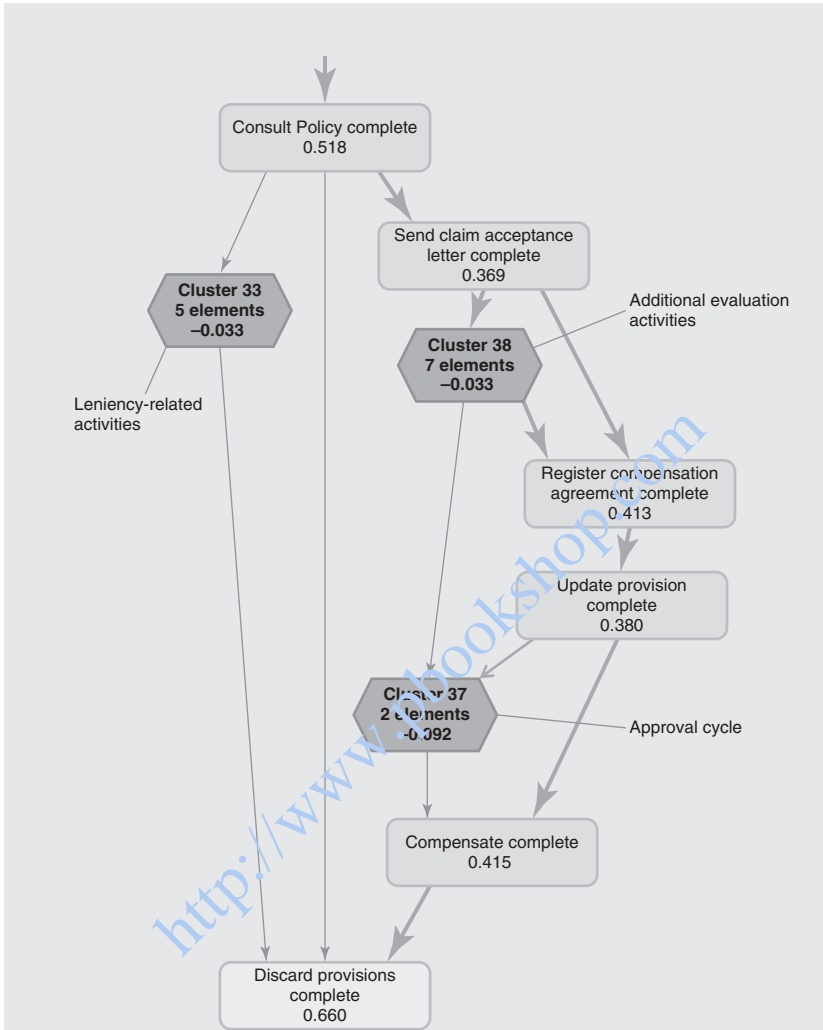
Consult Policy complete
0.518

Send claim acceptance letter complete
0.369

Cluster 33
5 elements
–0.033

Additional evaluation activities

Cluster 38
7 elements
–0.033

Leniency-related activities

Register compensation agreement complete
0.413

Update provision complete
0.380

Cluster 37
2 elements
–0.092

Approval cycle

Compensate complete
0.415

Discard provisions complete
0.660

http://www.pbookshop.com